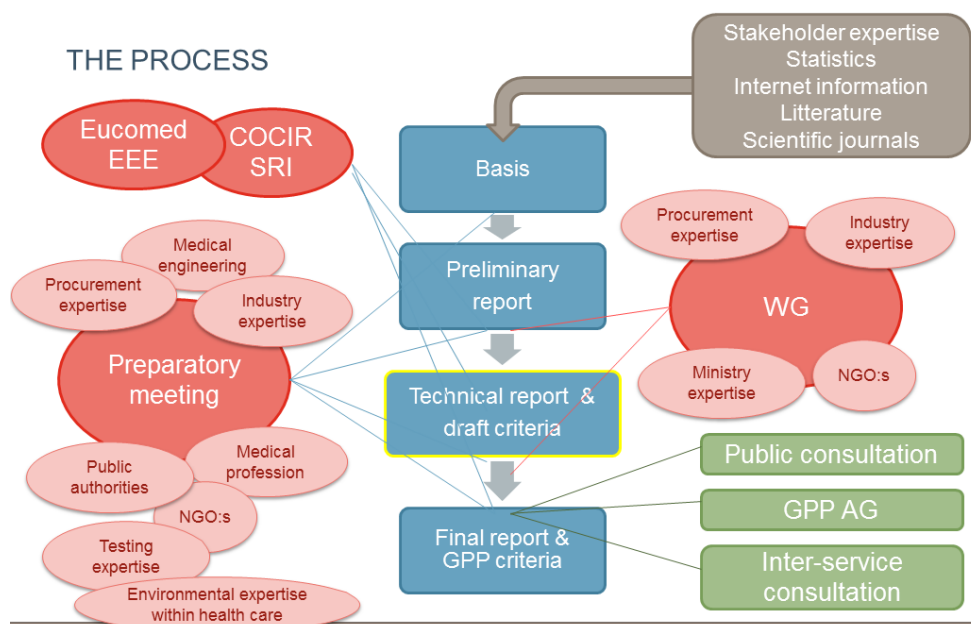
THE PROCESS

Stakeholder expertise
Statistics
Internet information
Litterature
Scientific journals

Eucomed EEE

COCIR SRI

Basis

Preliminary report

Technical report & draft criteria

Final report & GPP criteria

Medical engineering

Procurement expertise

Industry expertise

Preparatory meeting

Public authorities

Medical profession

NGO:s

Testing expertise

Environmental expertise within health care

Procurement expertise

Industry expertise

WG

Ministry expertise

NGO:s

Public consultation

GPP AG

Inter-service consultation